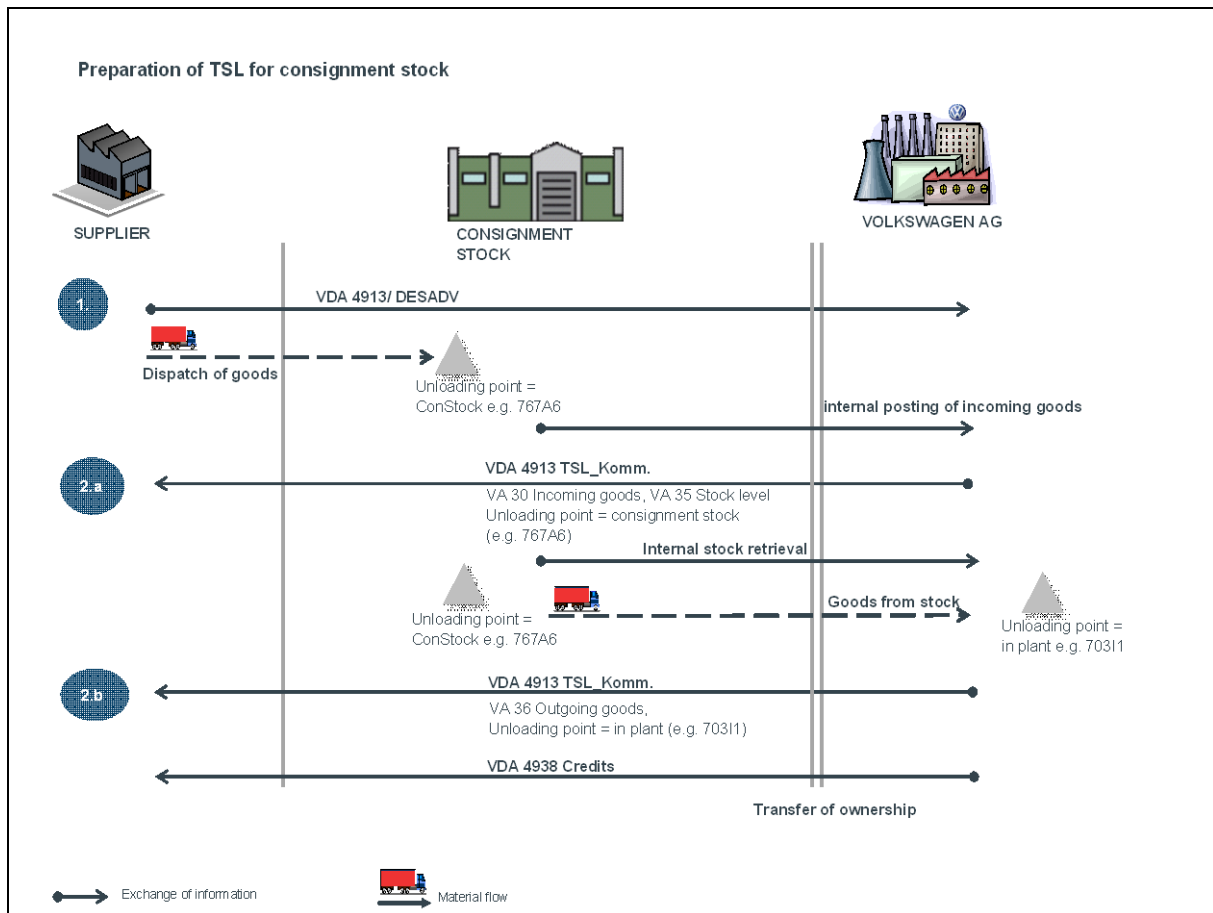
Preparation of TSL for consignment stock

SUPPLIER

CONSIGNMENT STOCK

VOLKSWAGEN AG

1.

VDA 4913/ DESADV

Dispatch of goods

Unloading point = ConStock e.g. 767A6

internal posting of incoming goods

2.a

VDA 4913 TSL_Komm.

VA 30 Incoming goods, VA 35 Stock level
Unloading point = consignment stock
(e.g. 767A6)

Internal stock retrieval

Unloading point = ConStock e.g. 767A6

Goods from stock

Unloading point = in plant e.g. 703I1

2.b

VDA 4913 TSL_Komm.

VA 36 Outgoing goods,
Unloading point = in plant (e.g. 703I1)

VDA 4938 Credits

Transfer of ownership

Exchange of information

Material flow